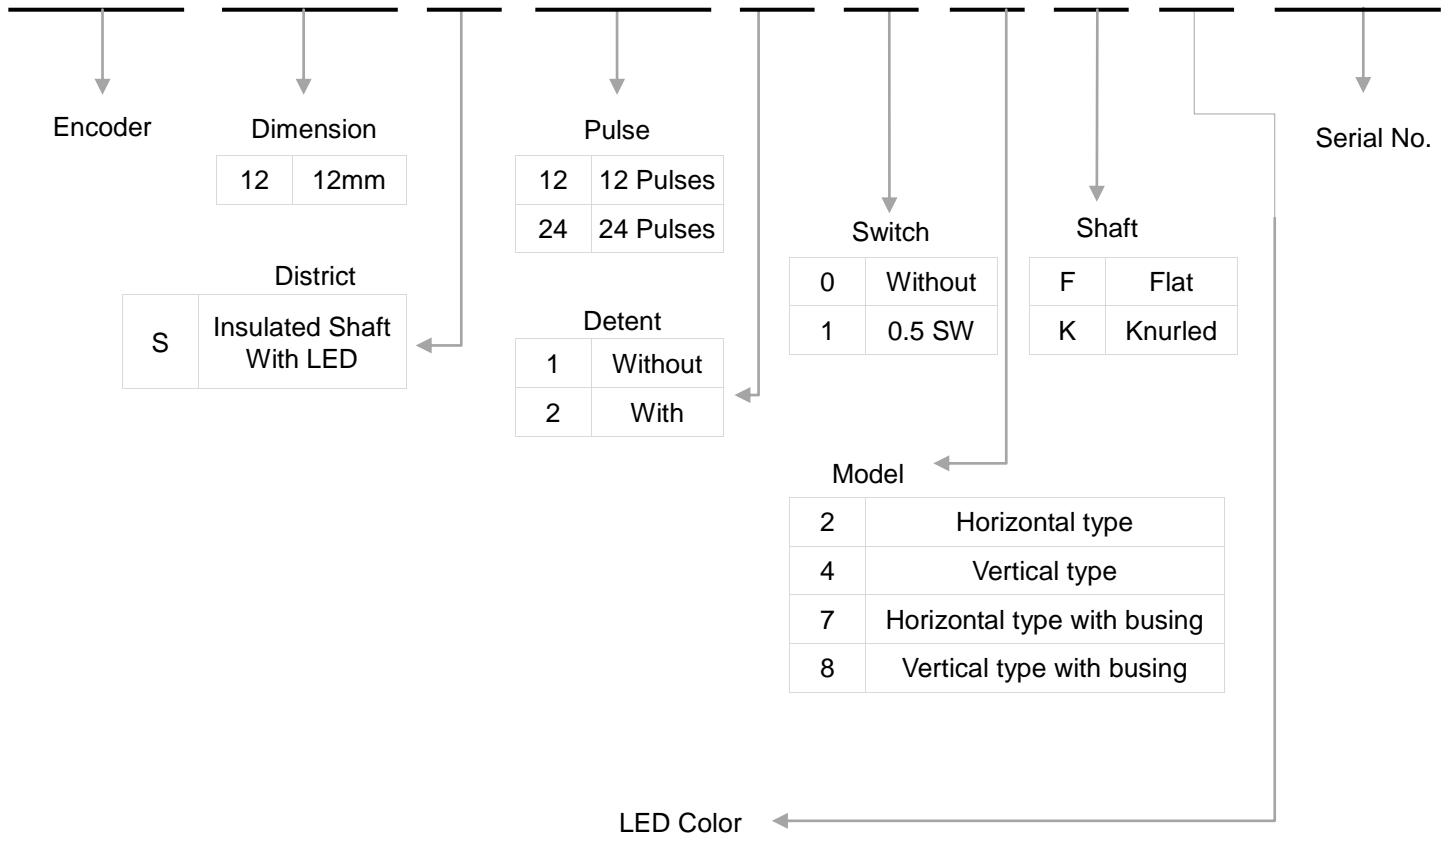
Encoder

Dimension

| 12 | 12mm |
|---|---|

District

| S | Insulated Shaft With LED |
|---|---|

Pulse

| 12 | 12 Pulses |
|---|---|
| 24 | 24 Pulses |

Detent

| 1 | Without |
|---|---|
| 2 | With |

Switch

| 0 | Without |
|---|---|
| 1 | 0.5 SW |

Shaft

| F | Flat |
|---|---|
| K | Knurled |

Serial No.

Model

| 2 | Horizontal type |
|---|---|
| 4 | Vertical type |
| 7 | Horizontal type with busing |
| 8 | Vertical type with busing |

LED Color